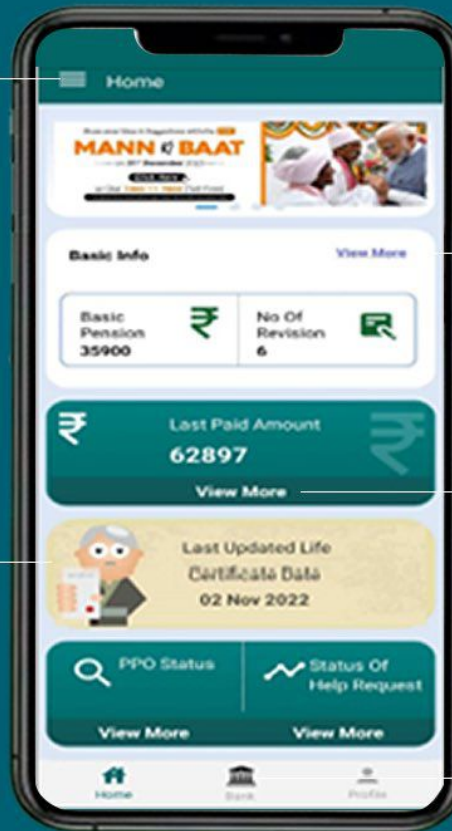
Home

MANN KI BAAT

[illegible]

Basic Info

View More

Basic Pension
35900

No Of Revision
6

Last Paid Amount
62897

View More

Last Updated Life Certificate Date
02 Nov 2022

PPO Status

Status Of Help Request

View More

View More

Home

Bank

Profile